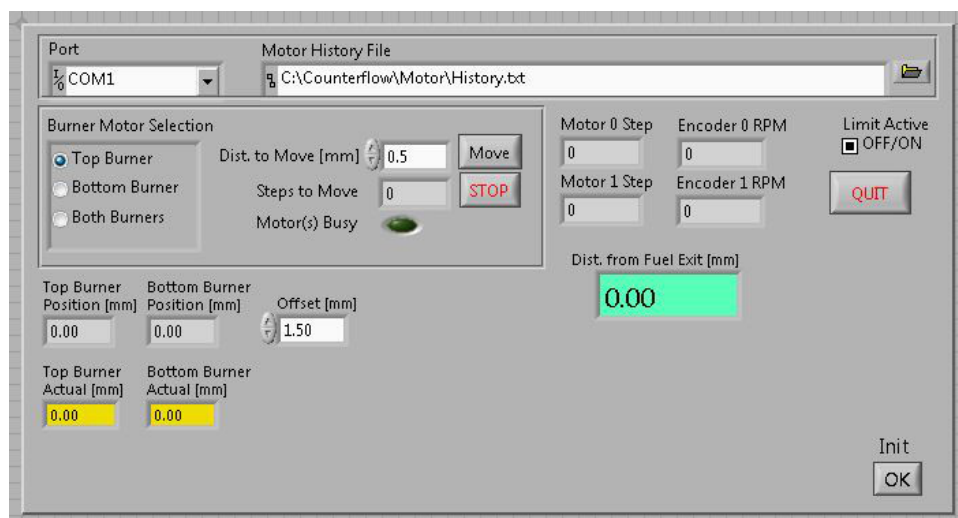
Port

COM1

Motor History File

C:\Counterflow\Motor\History.txt

Burner Motor Selection

Top Burner

Bottom Burner

Both Burners

Dist. to Move [mm] 0.5

Move

Steps to Move 0

STOP

Motor(s) Busy

Motor 0 Step
0

Encoder 0 RPM
0

Motor 1 Step
0

Encoder 1 RPM
0

Limit Active
OFF/ON

QUIT

Dist. from Fuel Exit [mm]
0.00

Top Burner Position [mm]
0.00

Bottom Burner Position [mm]
0.00

Offset [mm]
1.50

Top Burner Actual [mm]
0.00

Bottom Burner Actual [mm]
0.00

Init
OK